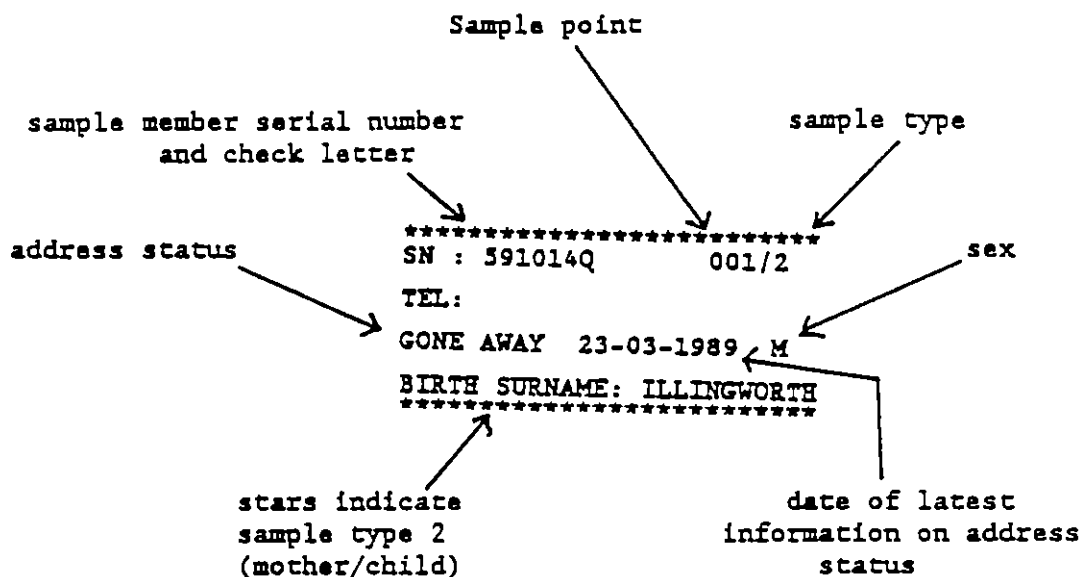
Sample point

sample member serial number and check letter

sample type

address status

sex

**************************
SN : 591014Q 001/2
TEL:
GONE AWAY 23-03-1989 M
BIRTH SURNAME: ILLINGWORTH
**************************

stars indicate sample type 2 (mother/child)

date of latest information on address status